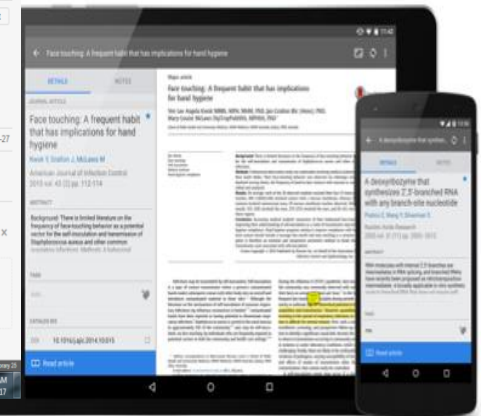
Face touching: A frequent habit that has implications for hand hygiene

DETAILS

NOTES

JOURNAL ARTICLE

Face touching: A frequent habit that has implications for hand hygiene

Kwok Y, Gralton J, McLaws M

American Journal of Infection Control
2015 vol: 43 (2) pp: 112-114

ABSTRACT

Background: There is limited literature on the frequency of face-touching behavior as a potential vector for the self-inoculation and transmission of Staphylococcus aureus and other common

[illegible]

DOI

10.1016/j.ajic.2014.10.015

Read article

Major article

Face touching: A frequent habit that has implications for hand hygiene

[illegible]

A deoxyribozyme that synthesizes 2',5'-branched RNA with any branch-site nucleotide

DETAILS

NOTES

A deoxyribozyme that synthesizes 2',5'-branched RNA with any branch-site nucleotide

Pratico E, Wang Y, Silverman S

Nucleic Acids Research
2005 vol: 33 (11) pp: 3503-3512

ABSTRACT

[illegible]

Read article